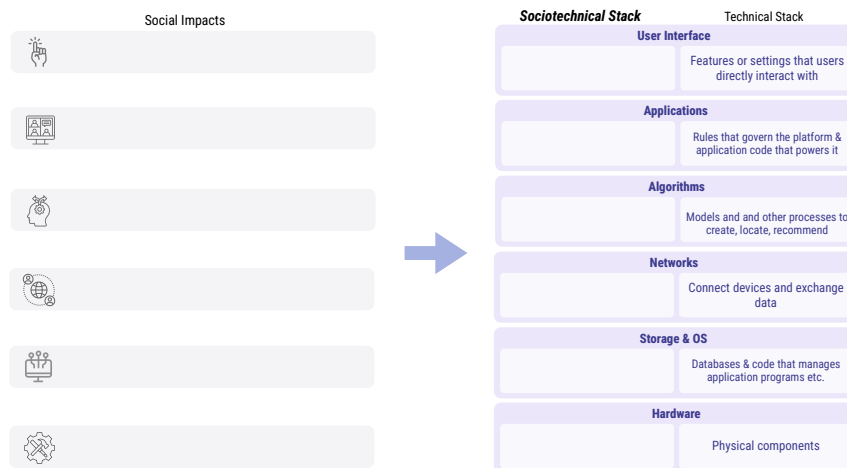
Social Impacts

Sociotechnical Stack

Technical Stack

User Interface

Features or settings that users directly interact with

Applications

Rules that govern the platform & application code that powers it

Algorithms

Models and and other processes to create, locate, recommend

Networks

Connect devices and exchange data

Storage & OS

Databases & code that manages application programs etc.

Hardware

Physical components